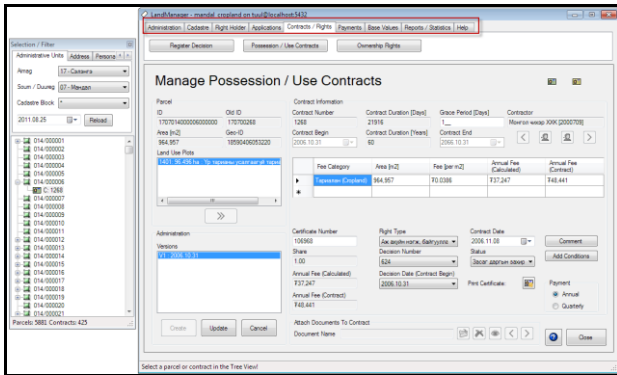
LandManager - mandal_cropland on tsud@localhost:5432

Administration | Cadastre | Right Holder | Applications | Contracts / Rights | Payments | Base Values | Reports / Statistics | Help

Register Decision | Possession / Use Contracts | Ownership Rights

Manage Possession / Use Contracts

Selection / Filter
Administrative Units | Address | Persons
Aimag: 17 - Сэлэнгэ
Soum / Duureg: 07 - Мандал
Cadastre Block: *
2011.08.25
Reload

014/000001
014/000002
014/000003
014/000004
014/000005
014/000006
C: 1268
014/000007
014/000008
014/000009
014/000010
014/000011
014/000012
014/000013
014/000014
014/000015
014/000016
014/000017
014/000018
014/000019
014/000020
014/000021
Parcels: 5882 Contracts: 425

Parcel
ID: 170701400000600000
Old ID: 170700268
Area [m2]: 964,957
Geo-ID: 18590406353220
Land Use Plots
1401: 96.496 ha Тo тариалны усалгаагүй тарих

Contract Information
Contract Number: 1268
Contract Duration [Days]: 21916
Grace Period [Days]: 1___
Contractor: Монгол жимс ХХК [2000709]
Contract Begin: 2006.10.31
Contract Duration [Years]: 60
Contract End: 2066.10.31

| | Fee Category | Area [m2] | Fee [per m2] | Annual Fee (Calculated) | Annual Fee (Contract) |
|---|---|---|---|---|---|
| ▸ | Тариалан (Cropland) | 964,957 | ₮0.0386 | ₮37,247 | ₮48,441 |
| * | | | | | |

Administration
Versions
V1 - 2006.10.31

Certificate Number: 106968
Share: 1.00
Annual Fee (Calculated): ₮37,247
Annual Fee (Contract): ₮48,441
Right Type: Аж ахуйн нэгж, байгууллага
Decision Number: 624
Decision Date (Contract Begin): 2006.10.31
Contract Date: 2006.11.08
Status: Засаг даргын захир
Print Certificate:
Comment
Add Conditions
Payment
Annual
Quarterly

Attach Documents To Contract
Document Name

Create | Update | Cancel | Close

Select a parcel or contract in the Tree View!